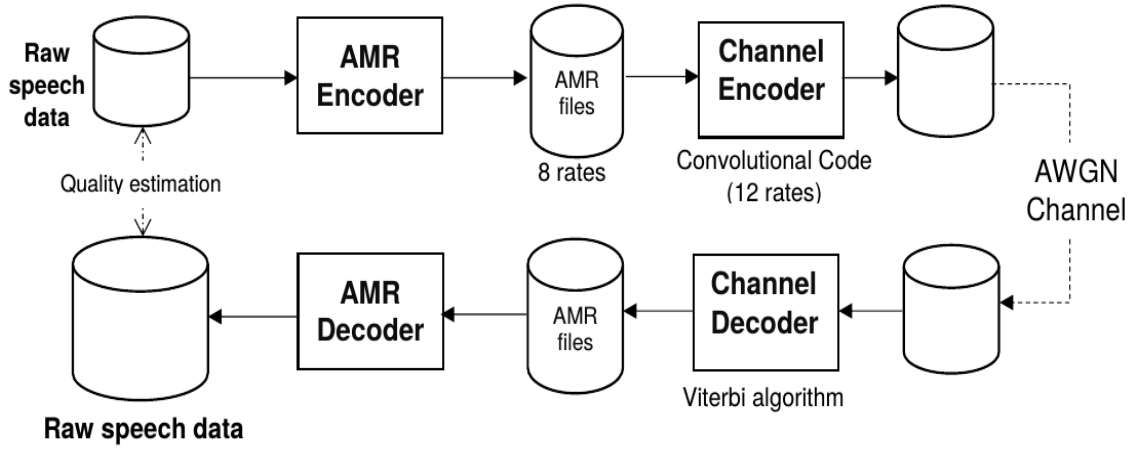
Raw speech data

AMR Encoder

AMR files

8 rates

Channel Encoder

Convolutional Code (12 rates)

AWGN Channel

Quality estimation

AMR Decoder

AMR files

Channel Decoder

Viterbi algorithm

Raw speech data